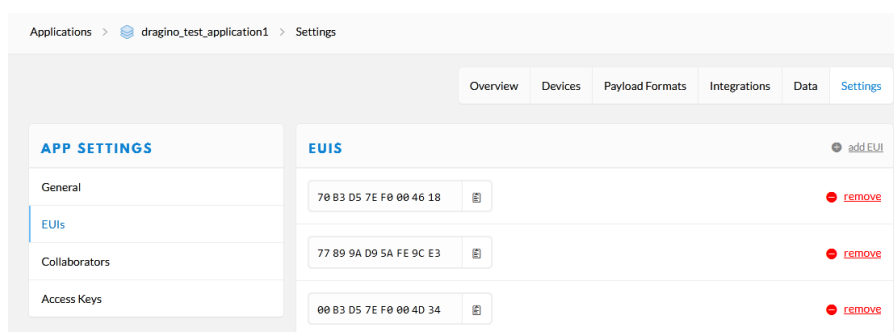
Applications > dragino_test_application1 > Settings

Overview Devices Payload Formats Integrations Data Settings

APP SETTINGS

General

EUIs

Collaborators

Access Keys

EUIS

add EUI

70 B3 D5 7E F0 00 46 18

remove

77 89 9A D9 5A FE 9C E3

remove

00 B3 D5 7E F0 00 4D 34

remove